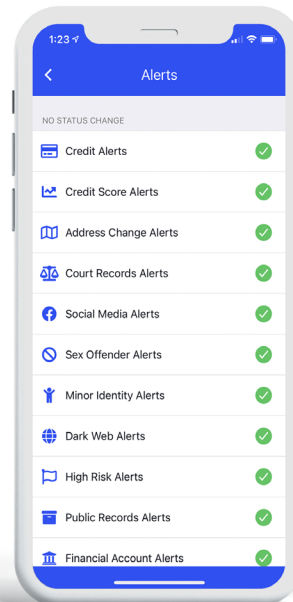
1:23

Alerts

NO STATUS CHANGE

Credit Alerts

Credit Score Alerts

Address Change Alerts

Court Records Alerts

Social Media Alerts

Sex Offender Alerts

Minor Identity Alerts

Dark Web Alerts

High Risk Alerts

Public Records Alerts

Financial Account Alerts